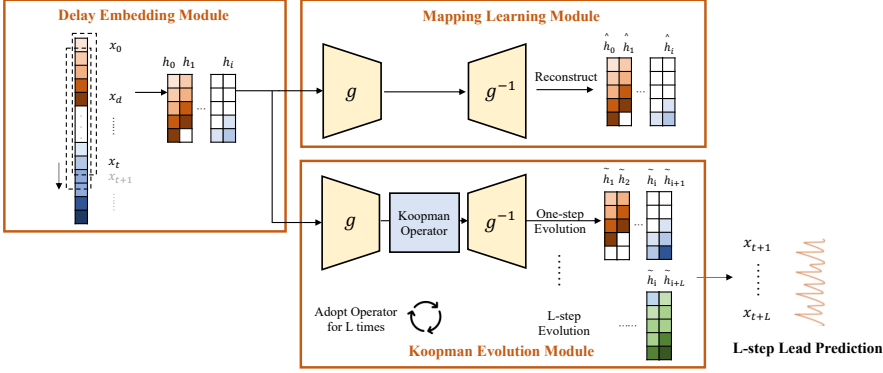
Delay Embedding Module

$x_0$

$x_d$

$x_t$

$x_{t+1}$

$h_0$ $h_1$ $h_i$

Mapping Learning Module

$g$

$g^{-1}$

Reconstruct

$\hat{h}_0$ $\hat{h}_1$ $\hat{h}_i$

$g$

Koopman Operator

$g^{-1}$

One-step Evolution

$\tilde{h}_1$ $\tilde{h}_2$ $\tilde{h}_i$ $\tilde{h}_{i+1}$

$\tilde{h}_i$ $\tilde{h}_{i+L}$

Adopt Operator for L times

L-step Evolution

Koopman Evolution Module

$x_{t+1}$

$x_{t+L}$

L-step Lead Prediction